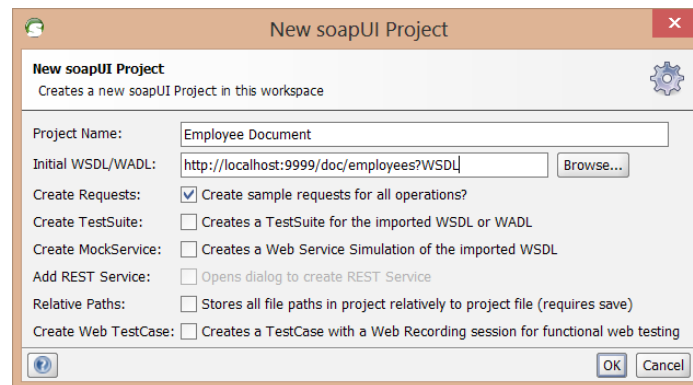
New soapUI Project

New soapUI Project
Creates a new soapUI Project in this workspace

Project Name: Employee Document
Initial WSDL/WADL: http://localhost:9999/doc/employees?WSDL Browse...
Create Requests: Create sample requests for all operations?
Create TestSuite: Creates a TestSuite for the imported WSDL or WADL
Create MockService: Creates a Web Service Simulation of the imported WSDL
Add REST Service: Opens dialog to create REST Service
Relative Paths: Stores all file paths in project relatively to project file (requires save)
Create Web TestCase: Creates a TestCase with a Web Recording session for functional web testing

OK Cancel